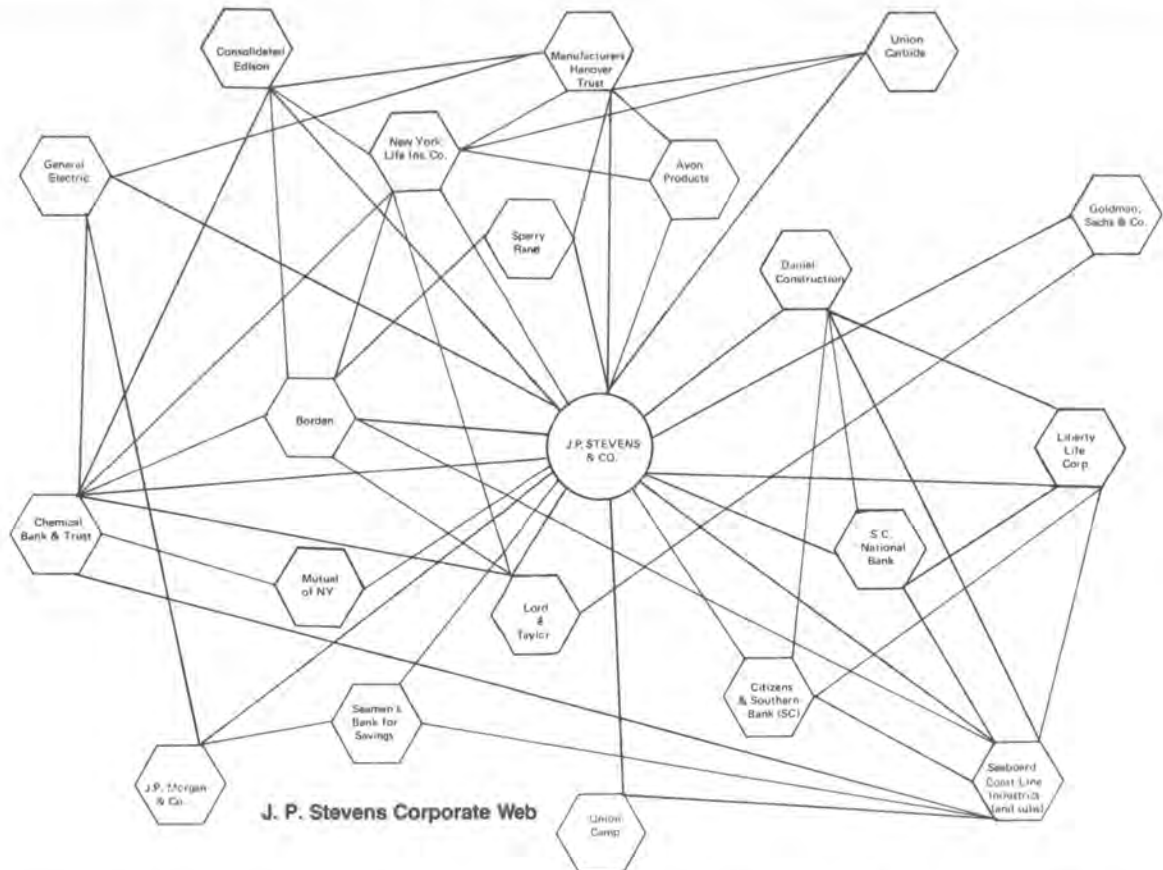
Consolidated Edison

Manufacturers Hanover Trust

Union Carbide

General Electric

New York Life Ins. Co.

Avon Products

Sperry Rand

Goldman, Sachs & Co.

Daniel Construction

Borden

J.P. STEVENS & CO.

Liberty Life Corp.

Chemical Bank & Trust

S.C. National Bank

Mutual of NY

Lord & Taylor

Citizens & Southern Bank (SC)

Seamen's Bank for Savings

J.P. Morgan & Co.

Seaboard Coast Line Industries (and subs)

Union Camp

J. P. Stevens Corporate Web